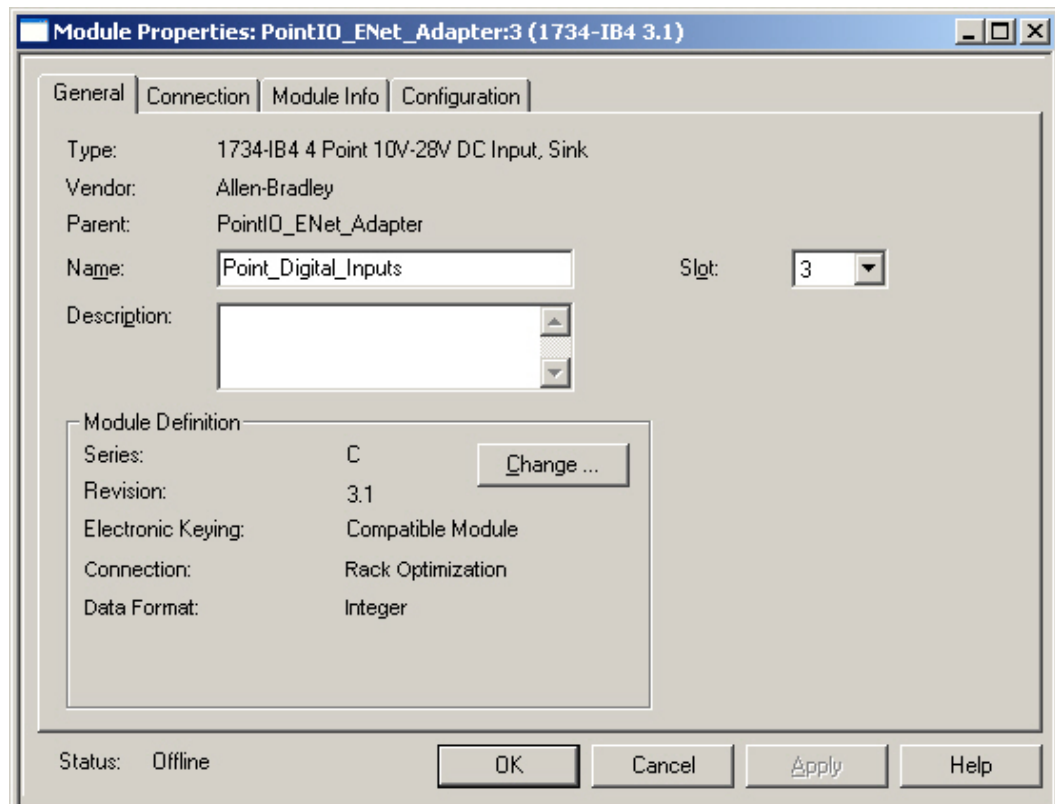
Module Properties: PointIO_ENet_Adapter:3 (1734-IB4 3.1)

General | Connection | Module Info | Configuration

Type: 1734-IB4 4 Point 10V-28V DC Input, Sink
Vendor: Allen-Bradley
Parent: PointIO_ENet_Adapter
Name: Point_Digital_Inputs
Slot: 3
Description:

Module Definition
Series: C
Change ...
Revision: 3.1
Electronic Keying: Compatible Module
Connection: Rack Optimization
Data Format: Integer

Status: Offline
OK
Cancel
Apply
Help